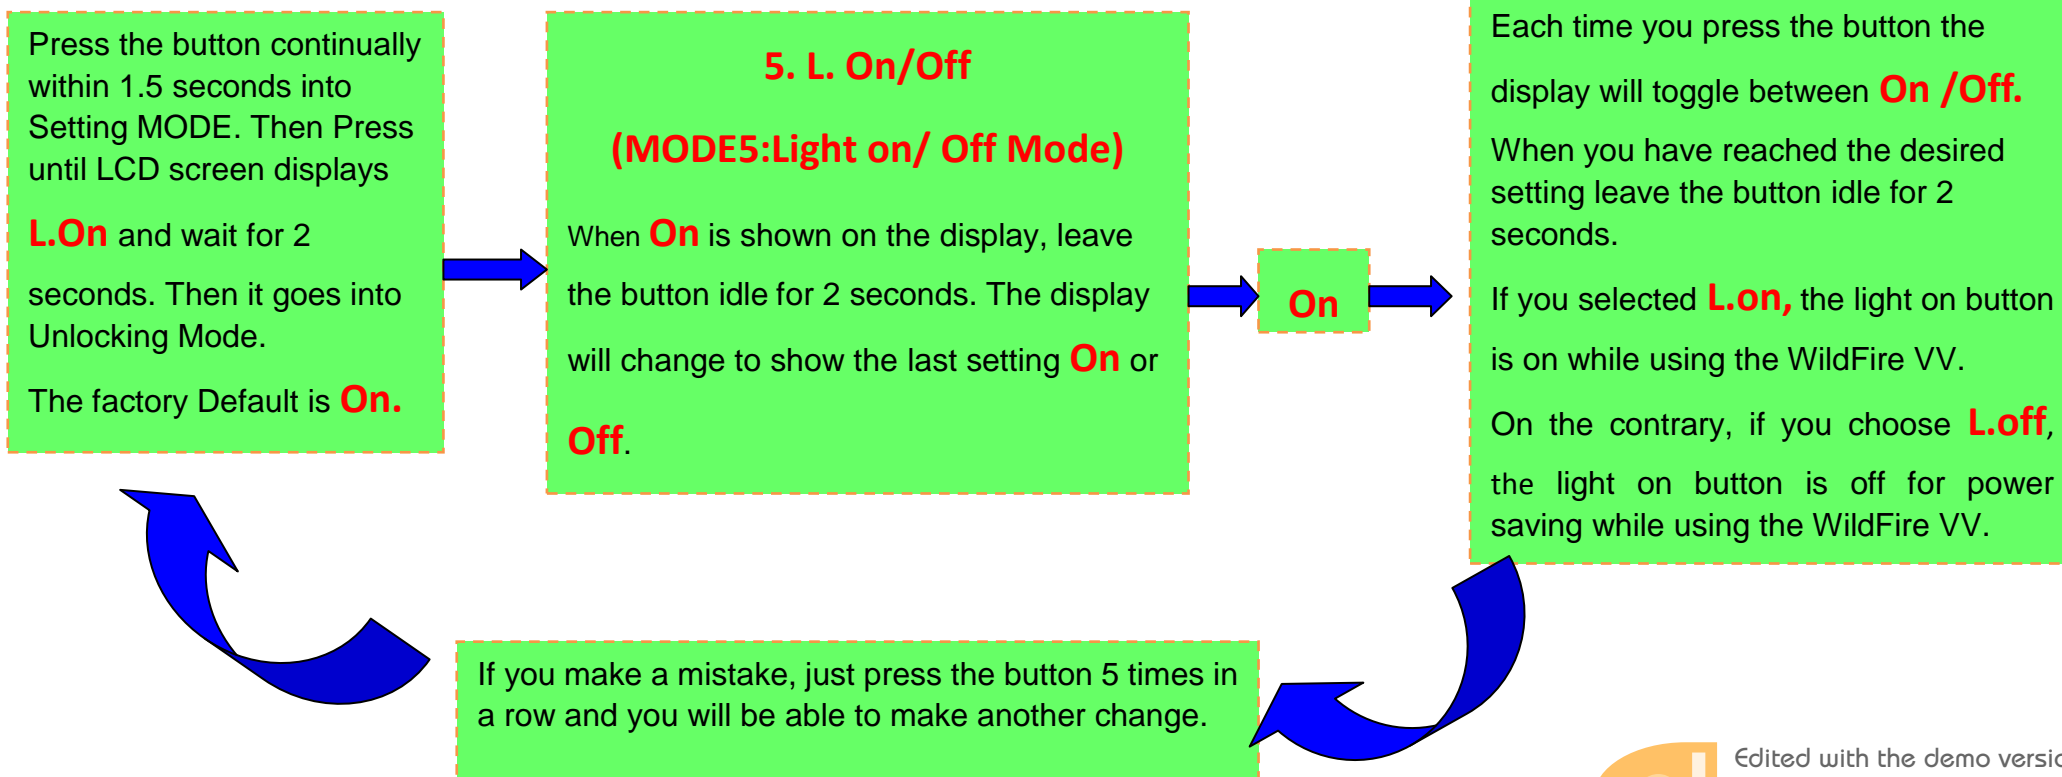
Press the button continually within 1.5 seconds into Setting MODE. Then Press until LCD screen displays

L.On and wait for 2

seconds. Then it goes into Unlocking Mode.

The factory Default is On.

5. L. On/Off

(MODE5:Light on/ Off Mode)

When On is shown on the display, leave

the button idle for 2 seconds. The display

will change to show the last setting On or

Off.

On

Each time you press the button the

display will toggle between On /Off.

When you have reached the desired setting leave the button idle for 2 seconds.

If you selected L.on, the light on button

is on while using the WildFire VV.

On the contrary, if you choose L.off,

the light on button is off for power saving while using the WildFire VV.

If you make a mistake, just press the button 5 times in a row and you will be able to make another change.

Edited with the demo versi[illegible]